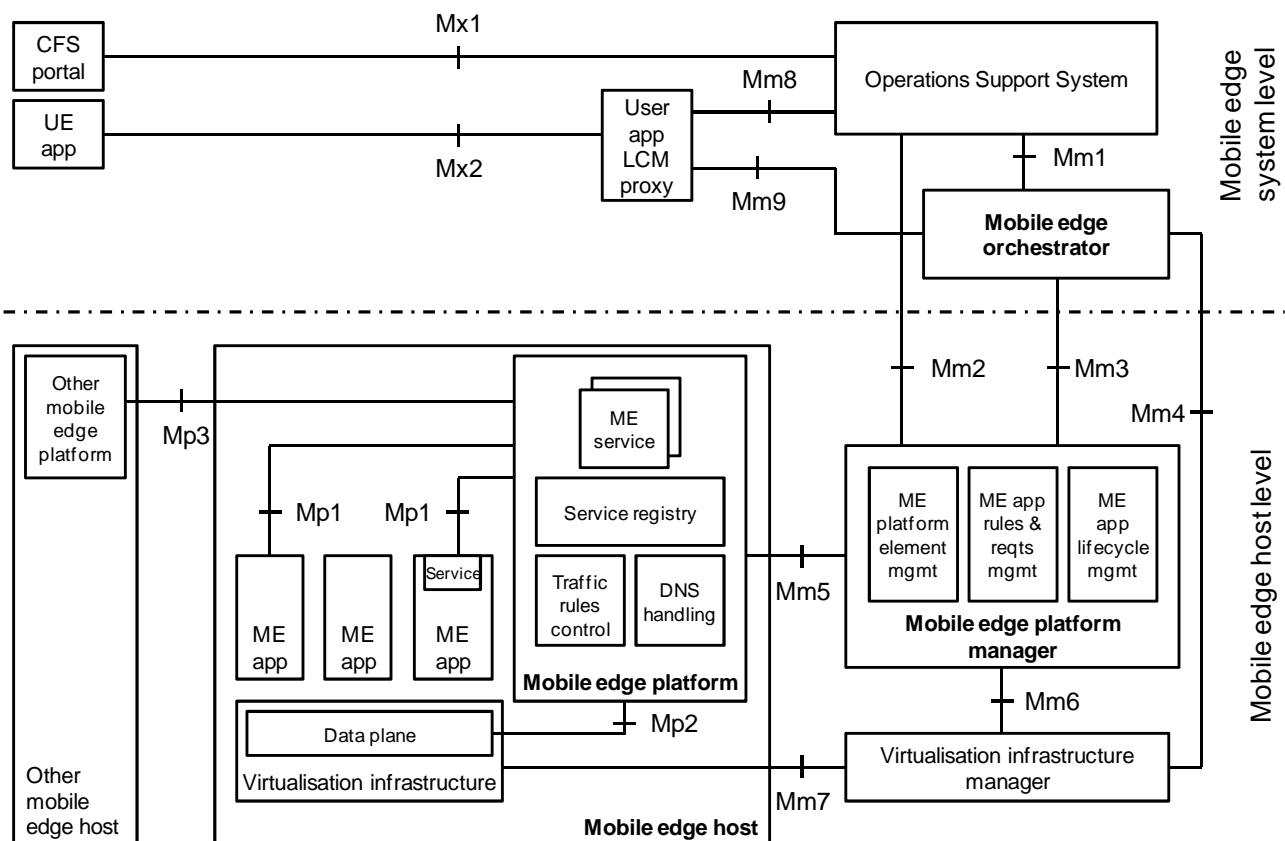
CFS portal

UE app

Mx1

Mx2

User app LCM proxy

Mm8

Mm9

Operations Support System

Mm1

Mobile edge orchestrator

Mobile edge system level

Other mobile edge platform

Mp3

ME service

Mm2

Mm3

Mm4

Mp1

Mp1

Service registry

Service

ME app

ME app

ME app

Traffic rules control

DNS handling

Mm5

ME platform element mgmt

ME app rules & reqts mgmt

ME app lifecycle mgmt

Mobile edge platform manager

Mobile edge platform

Mobile edge host level

Data plane

Mp2

Mm6

Virtualisation infrastructure

Virtualisation infrastructure manager

Mm7

Other mobile edge host

Mobile edge host